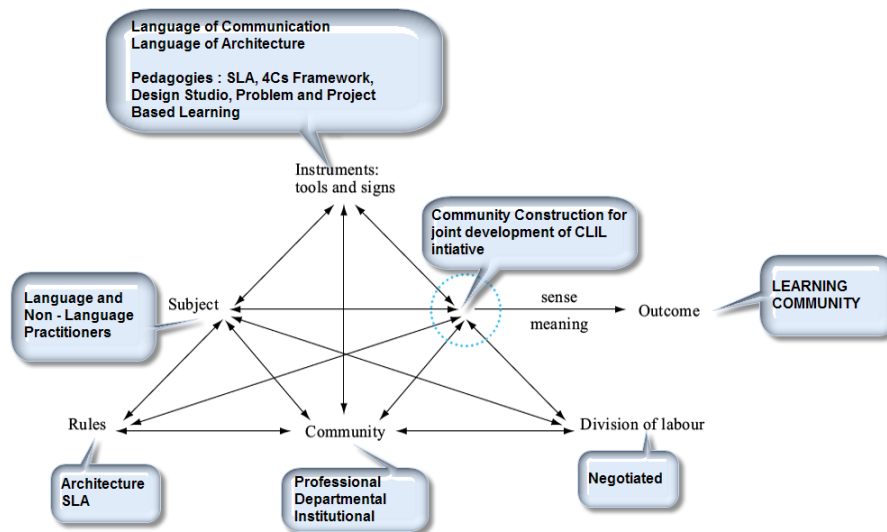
Language of Communication
Language of Architecture

Pedagogies : SLA, 4Cs Framework, Design Studio, Problem and Project Based Learning

Instruments:
tools and signs

Community Construction for joint development of CLIL intiative

Language and Non - Language Practitioners

Subject

sense

meaning

Outcome

LEARNING COMMUNITY

Rules

Community

Division of labour

Architecture
SLA

Professional
Departmental
Institutional

Negotiated